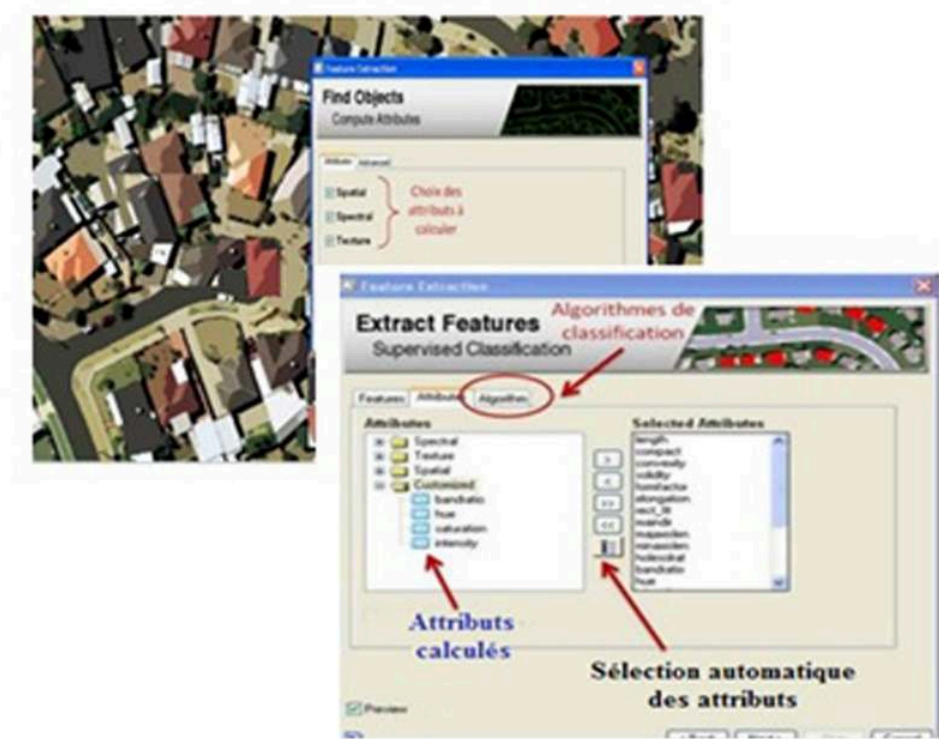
Feature Extraction

Find Objects
Compute Attributes

Attribute | Advanced

Spatial
Spectral
Texture

Choix des attributs à calculer

Feature Extraction

Extract Features
Supervised Classification

Algorithmes de classification

Features | Attributes | Algorithm

Attributes
Spectral
Texture
Spatial
Customized
bandratio
hue
saturation
intensity

Selected Attributes
length
compact
convexity
solidity
formfactor
elongation
rect_fit
maindir
majaxislen
minaxislen
holesolrat
bandratio
hue

>
<
>>
<<

Attributs calculés

Sélection automatique des attributs

Preview